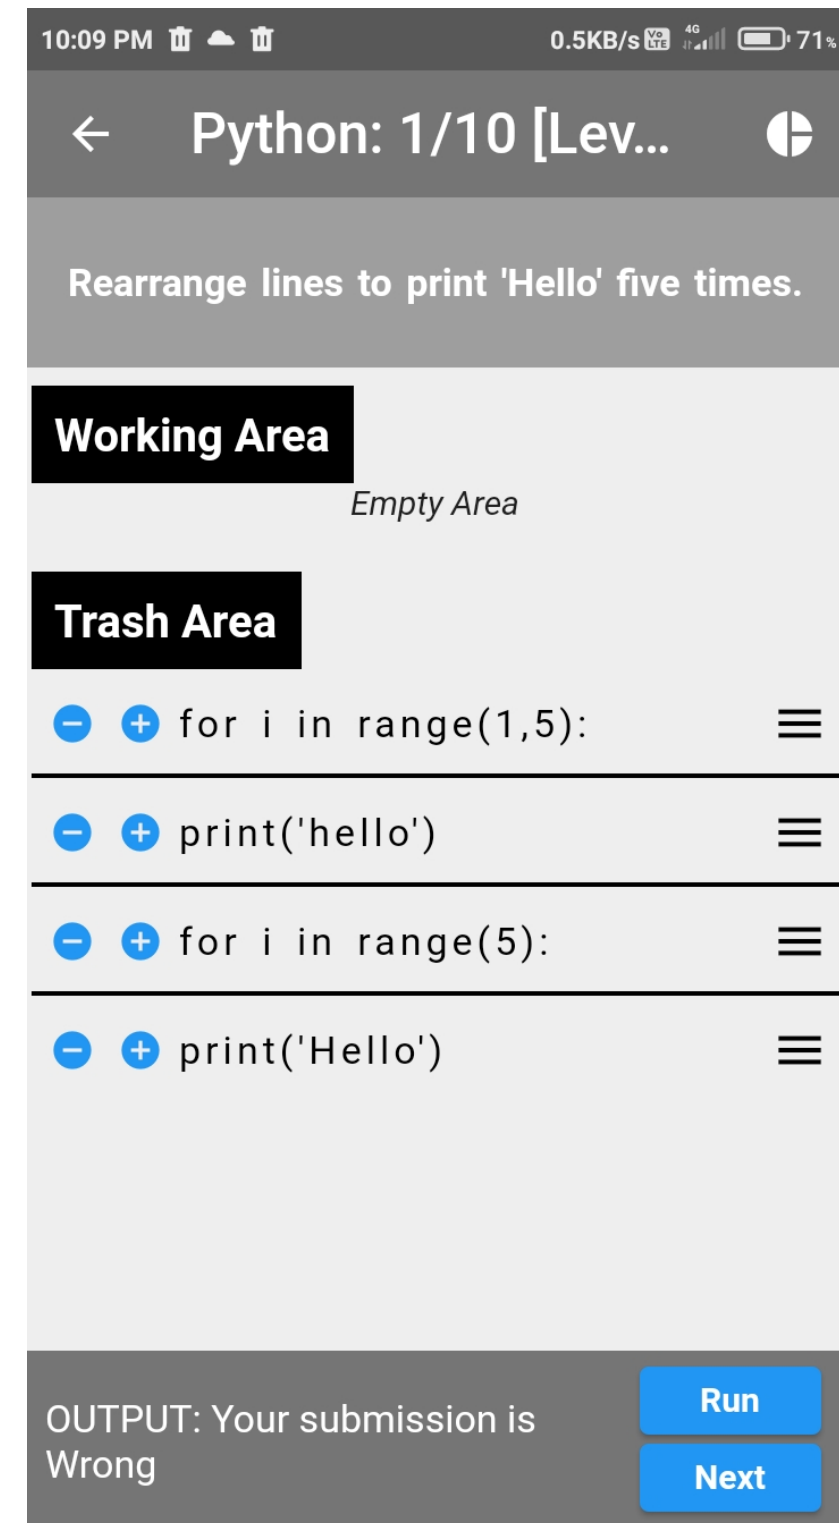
10:09 PM 0.5KB/s 4G 71%

Python: 1/10 [Lev...

Rearrange lines to print 'Hello' five times.

Working Area

Empty Area

Trash Area

for i in range(1,5):

print('hello')

for i in range(5):

print('Hello')

OUTPUT: Your submission is Wrong

Run

Next